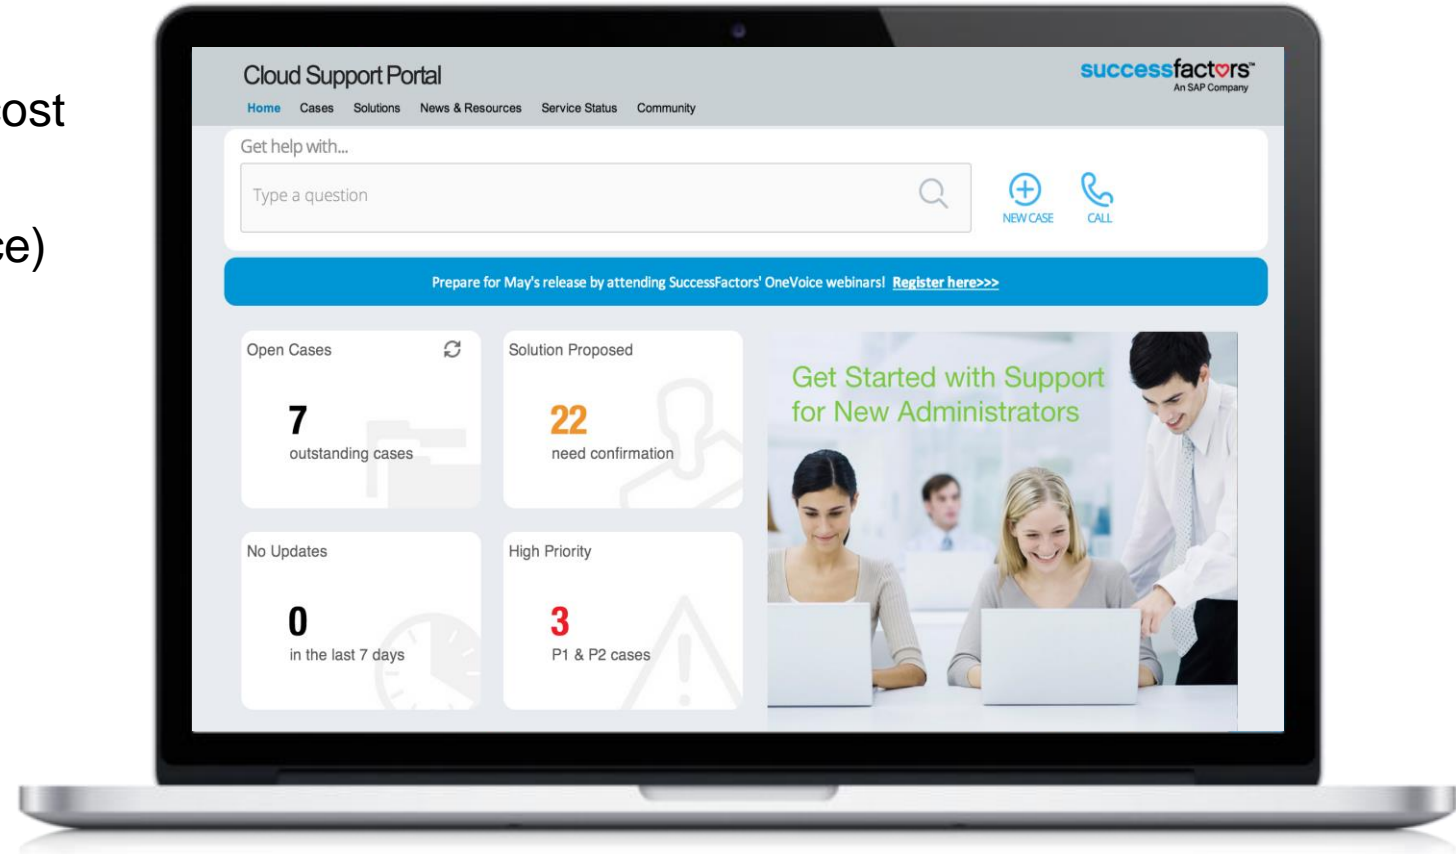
ost

ce)

Cloud Support Portal

Home Cases Solutions News & Resources Service Status Community

successfactors™
An SAP Company

Get help with...

Type a question

NEW CASE

CALL

Prepare for May's release by attending SuccessFactors' OneVoice webinars! Register here>>>

Open Cases

7
outstanding cases

Solution Proposed

22
need confirmation

No Updates

0
in the last 7 days

High Priority

3
P1 & P2 cases

Get Started with Support for New Administrators